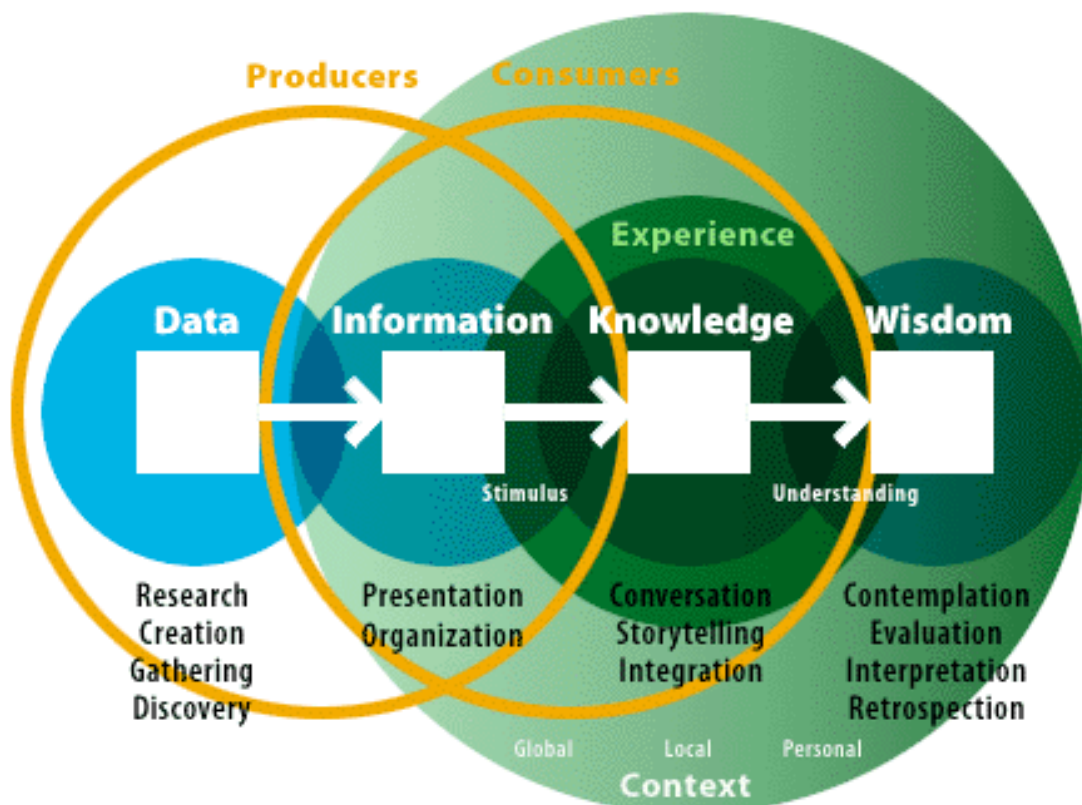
Producers
Consumers

Experience

Data
Information
Knowledge
Wisdom

Stimulus
Understanding

Research
Creation
Gathering
Discovery

Presentation
Organization

Conversation
Storytelling
Integration

Contemplation
Evaluation
Interpretation
Retrospection

Global
Local
Personal
Context